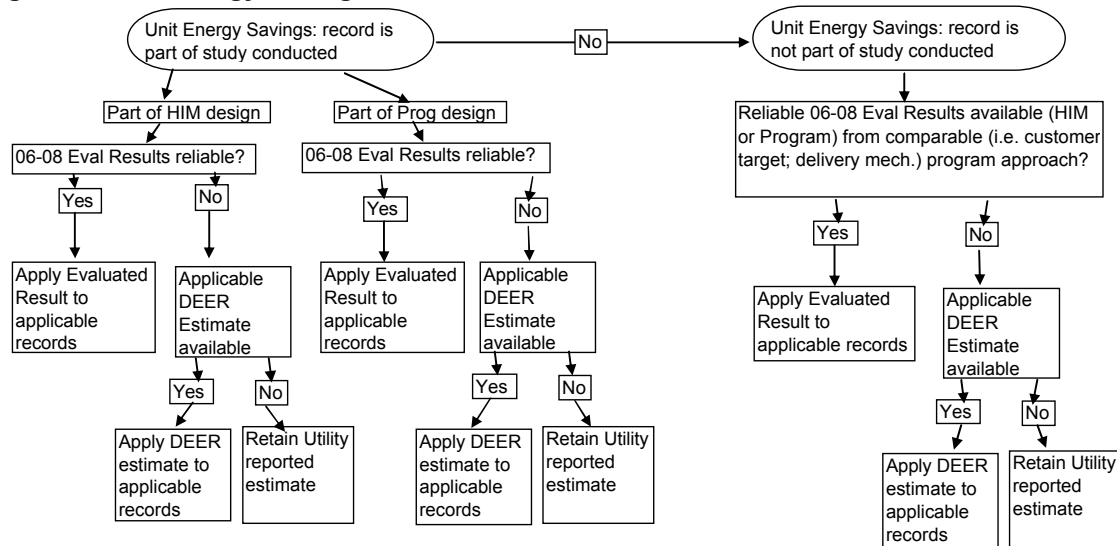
Unit Energy Savings: record is part of study conducted

No

Unit Energy Savings: record is not part of study conducted

Part of HIM design

Part of Prog design

06-08 Eval Results reliable?

06-08 Eval Results reliable?

Reliable 06-08 Eval Results available (HIM or Program) from comparable (i.e. customer target; delivery mech.) program approach?

Yes

No

Yes

No

Yes

No

Apply Evaluated Result to applicable records

Applicable DEER Estimate available

Apply Evaluated Result to applicable records

Applicable DEER Estimate available

Apply Evaluated Result to applicable records

Applicable DEER Estimate available

Yes

No

Yes

No

Yes

No

Apply DEER estimate to applicable records

Retain Utility reported estimate

Apply DEER estimate to applicable records

Retain Utility reported estimate

Apply DEER estimate to applicable records

Retain Utility reported estimate